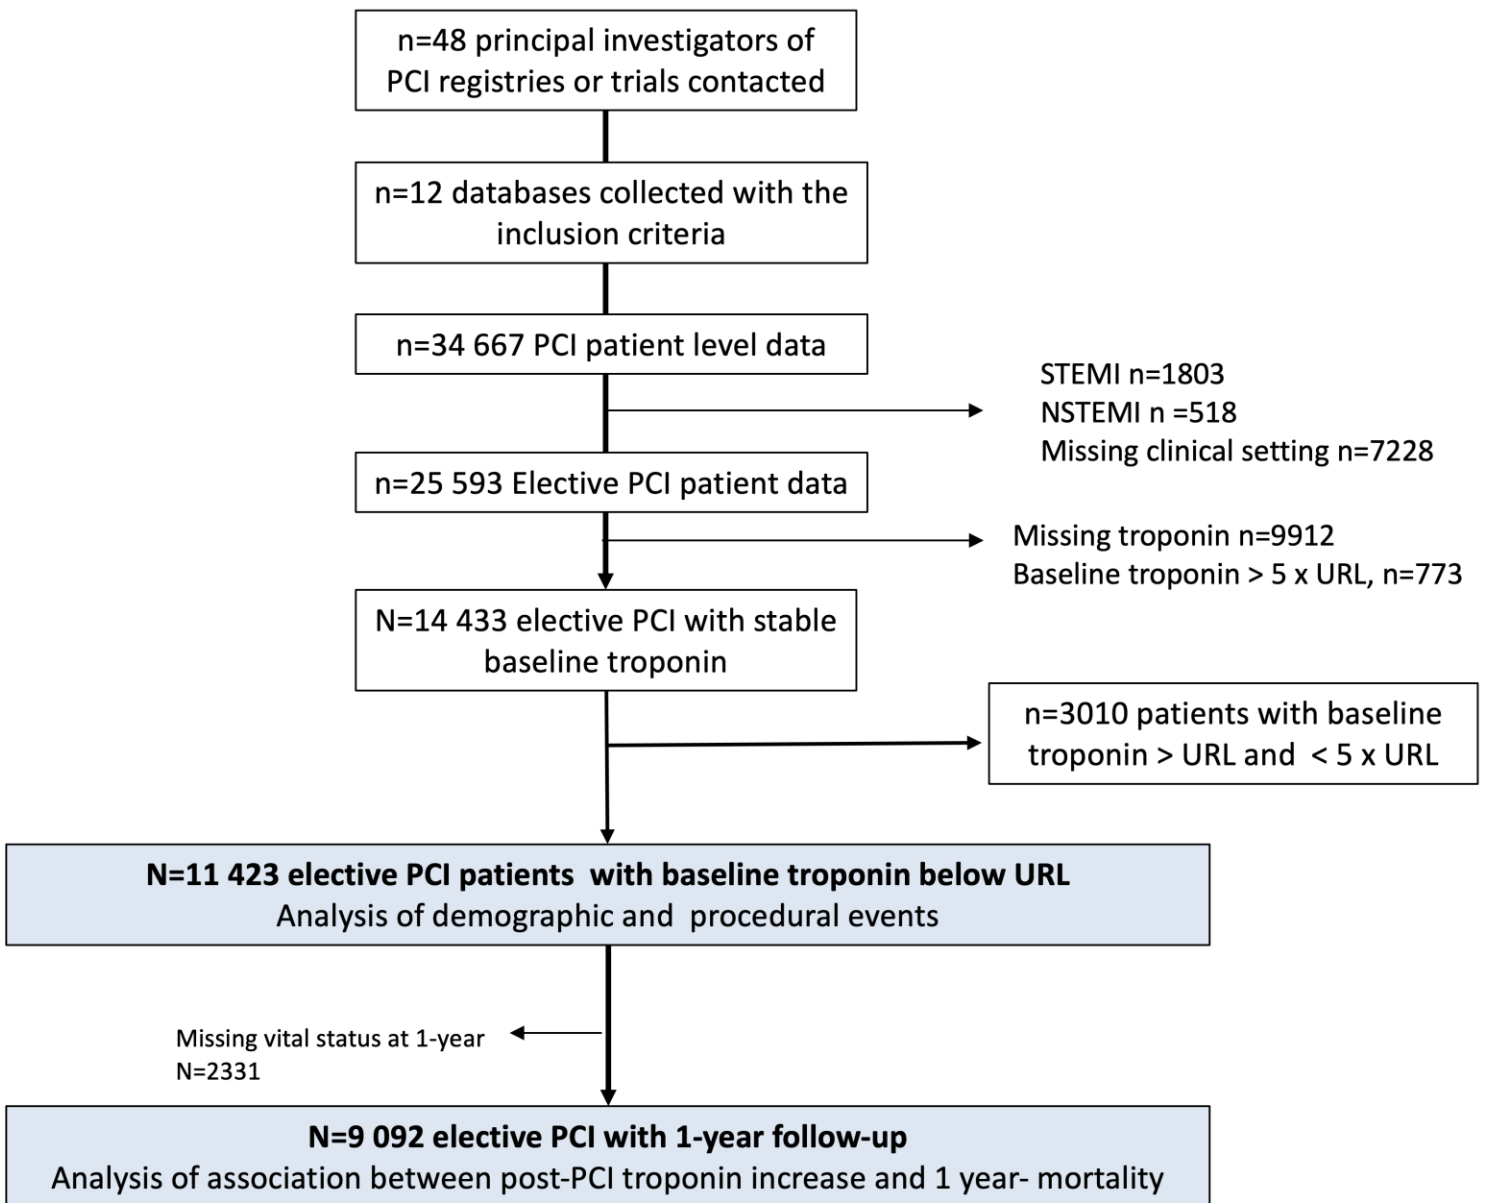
n=48 principal investigators of PCI registries or trials contacted

n=12 databases collected with the inclusion criteria

n=34 667 PCI patient level data

STEMI n=1803
NSTEMI n =518
Missing clinical setting n=7228

n=25 593 Elective PCI patient data

Missing troponin n=9912
Baseline troponin > 5 x URL, n=773

N=14 433 elective PCI with stable baseline troponin

n=3010 patients with baseline troponin > URL and < 5 x URL

**N=11 423 elective PCI patients with baseline troponin below URL**
Analysis of demographic and procedural events

Missing vital status at 1-year
N=2331

**N=9 092 elective PCI with 1-year follow-up**
Analysis of association between post-PCI troponin increase and 1 year- mortality